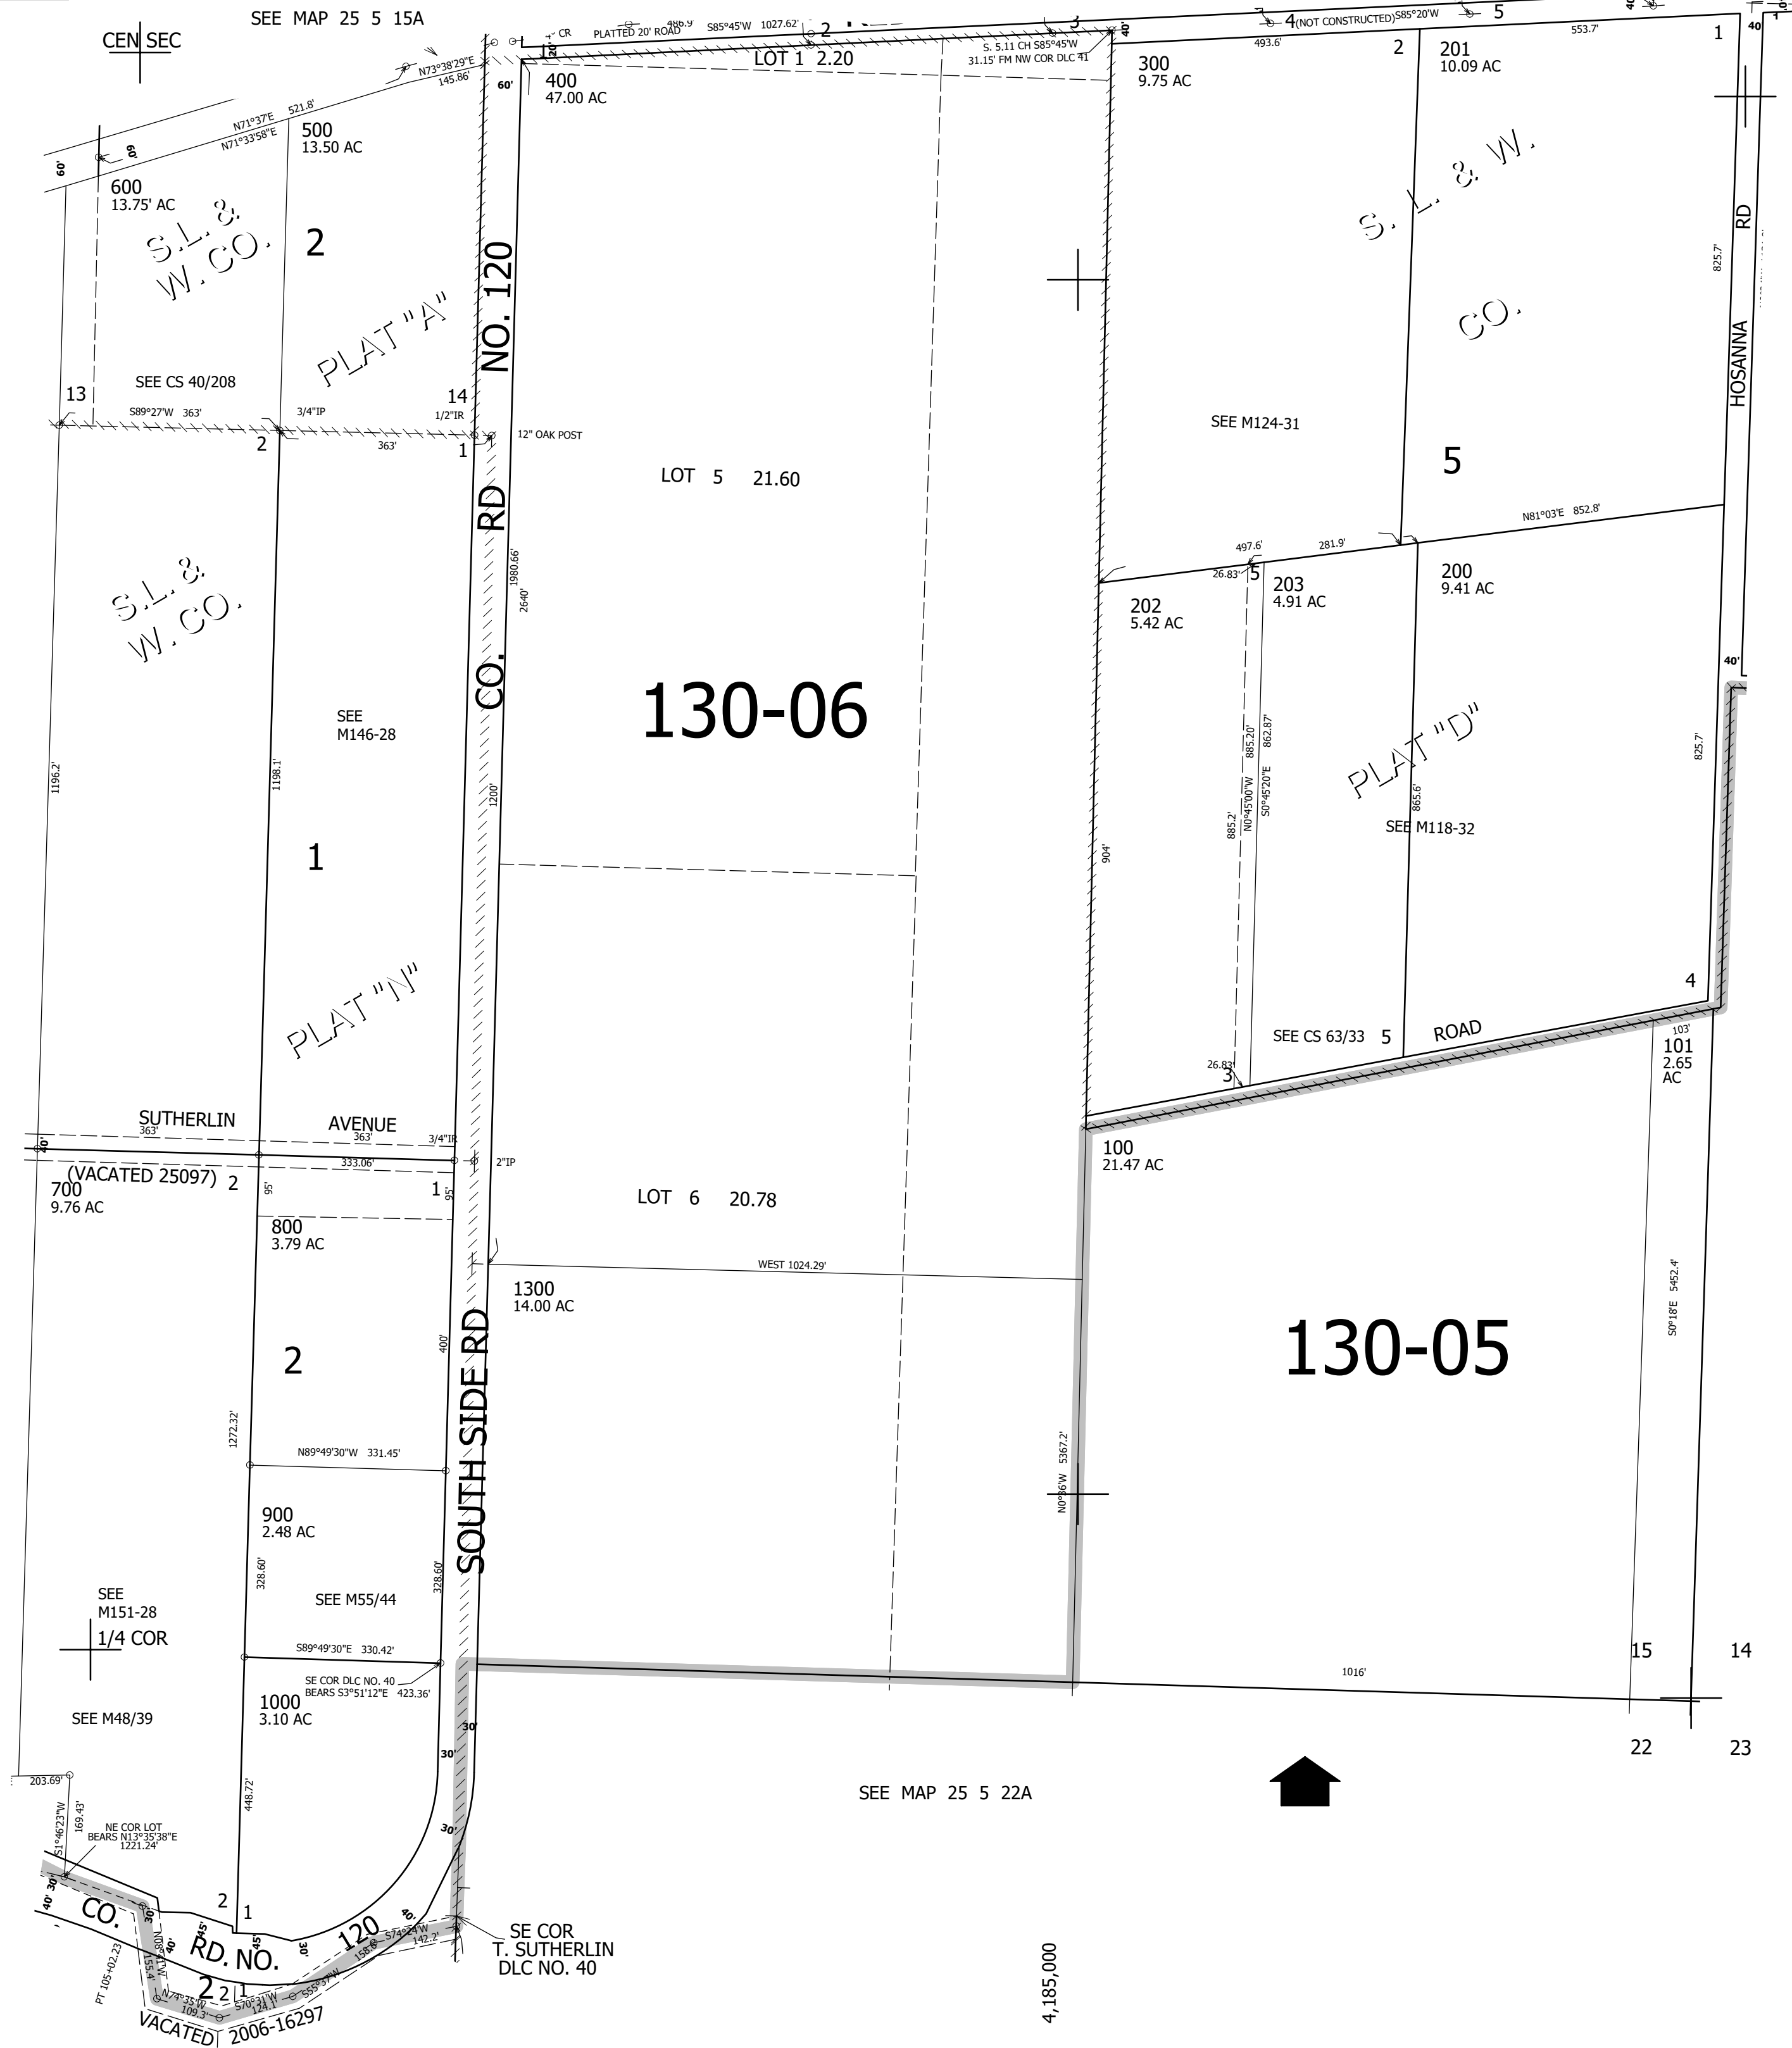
SEE MAP 25 5 15A

CEN SEC

PLATTED 20' ROAD
S85°45'W 1027.62'
2
3
4 (NOT CONSTRUCTED) S85°20'W
5
493.6'
553.7'
1
LOT 1 2.20
S. 5.11 CH S85°45'W 31.15' FM NW COR DLC 41
N73°38'29"E 145.86'
60'
40'
400
47.00 AC
300
9.75 AC
2
201
10.09 AC
N71°37'E 521.8'
N71°33'58"E
500
13.50 AC
600
13.75' AC
60'
S.L.&
W.CO.
2
CO. RD NO. 120
S. L. & W.
CO.
HOSANNA RD
825.7'
PLAT "A"
SEE CS 40/208
13
14
S89°27'W 363'
3/4"IP
1/2"IR
2
363'
1
12" OAK POST
SEE M124-31
5
LOT 5 21.60
N81°03'E 852.8'
497.6'
281.9'
26.83'
5
203
4.91 AC
200
9.41 AC
202
5.42 AC
1980.66'
2640'
S.L.&
W.CO.
130-06
40'
SEE
M146-28
PLAT "D"
885.20'
862.87'
N0°45'00"W
S0°45'20"E
865.6'
885.2'
SEE M118-32
825.7'
1196.2'
1198.1'
1200'
1
904'
PLAT "N"
4
SEE CS 63/33 5
ROAD
103'
101
2.65
AC
26.83'
3
SUTHERLIN AVENUE
363'
363'
3/4"IR
40'
333.06'
2"IP
100
21.47 AC
(VACATED 25097) 2
700
9.76 AC
95'
1
95'
LOT 6 20.78
800
3.79 AC
WEST 1024.29'
1300
14.00 AC
S0°18'E 5452.4'
130-05
400'
2
SOUTH SIDE RD
1272.32'
N89°49'30"W 331.45'
N0°36'W 5367.2'
900
2.48 AC
328.60'
328.60'
SEE
M151-28
SEE M55/44
1/4 COR
S89°49'30"E 330.42'
15
14
1016'
SE COR DLC NO. 40
BEARS S3°51'12"E 423.36'
1000
3.10 AC
SEE M48/39
22
23
30'
30'
SEE MAP 25 5 22A
203.69'
169.43'
S1°46'23"W
NE COR LOT
BEARS N13°35'38"E
1221.24'
448.72'
30'
40'
30'
CO.
RD. NO. 120
2
1
45'
45'
30'
40'
S74°24'W
142.2'
158.8
SE COR
T. SUTHERLIN
DLC NO. 40
155.4'
PT 105+02.23
2 2 1
N74°35'W
109.3'
S70°31'W
124.1'
S55°37'W
VACATED 2006-16297
4,185,000